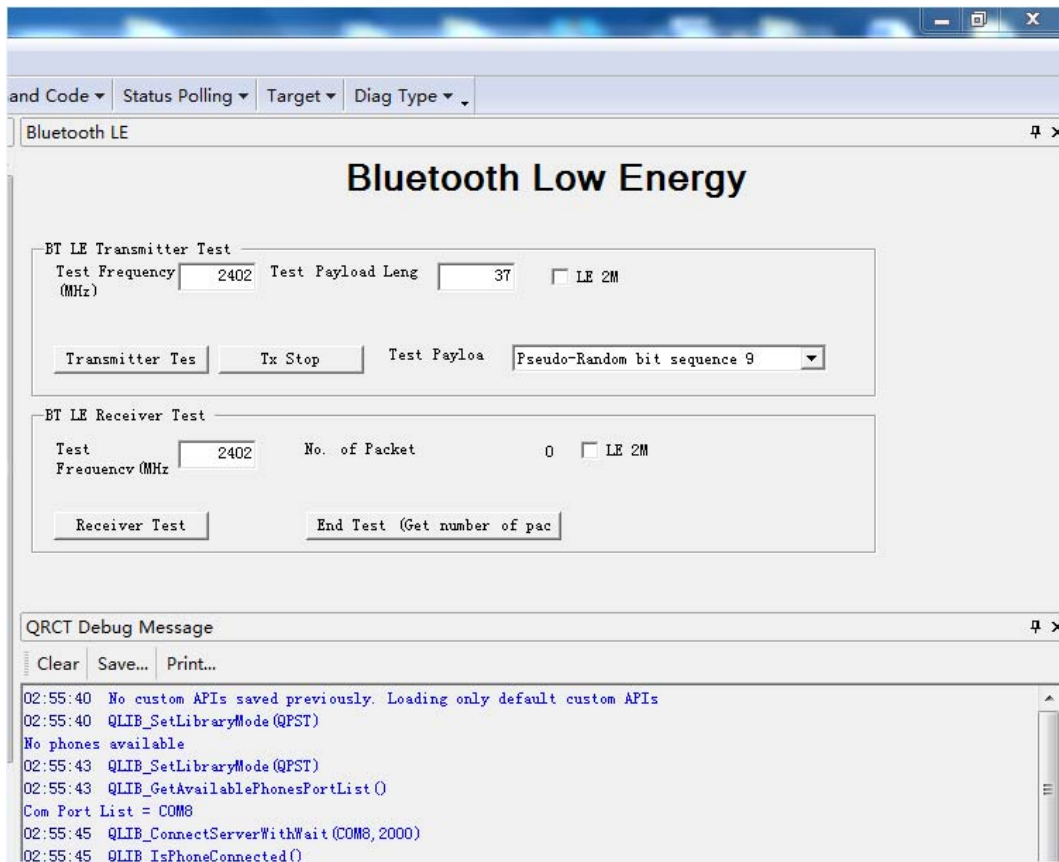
and Code ▾ | Status Polling ▾ | Target ▾ | Diag Type ▾

Bluetooth LE

Bluetooth Low Energy

BT LE Transmitter Test

Test Frequency (MHz) 2402 Test Payload Leng 37 LE 2M

Transmitter Tes Tx Stop Test Payloa Pseudo-Random bit sequence 9

BT LE Receiver Test

Test Frequency (MHz 2402 No. of Packet 0 LE 2M

Receiver Test End Test (Get number of pac

QRCT Debug Message

Clear | Save... | Print...

02:55:40 No custom APIs saved previously. Loading only default custom APIs
02:55:40 QLIB_SetLibraryMode(QPST)
No phones available
02:55:43 QLIB_SetLibraryMode(QPST)
02:55:43 QLIB_GetAvailablePhonesPortList()
Com Port List = COM8
02:55:45 QLIB_ConnectServerWithWait(COM8, 2000)
02:55:45 QLIB_IsPhoneConnected()